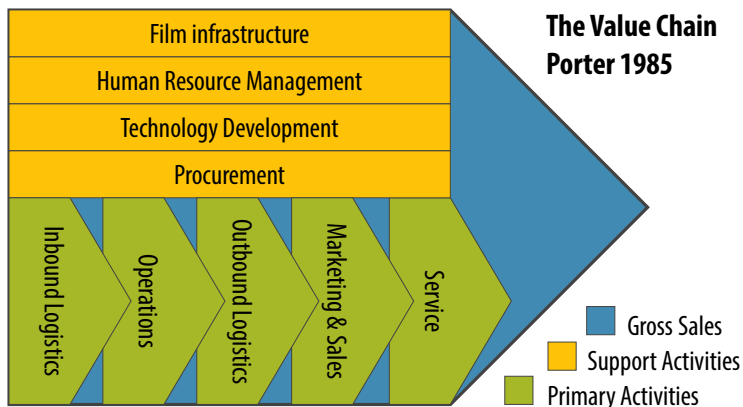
The Value Chain
Porter 1985

Film infrastructure
Human Resource Management
Technology Development
Procurement

Inbound Logistics
Operations
Outbound Logistics
Marketing & Sales
Service

Gross Sales
Support Activities
Primary Activities